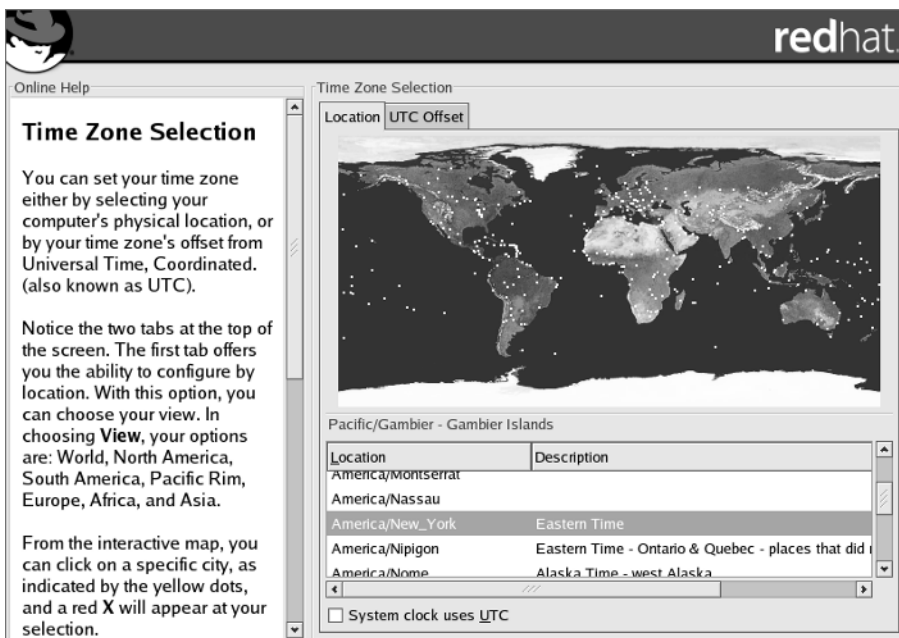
redhat.

Online Help

Time Zone Selection

You can set your time zone either by selecting your computer's physical location, or by your time zone's offset from Universal Time, Coordinated. (also known as UTC).

Notice the two tabs at the top of the screen. The first tab offers you the ability to configure by location. With this option, you can choose your view. In choosing **View**, your options are: World, North America, South America, Pacific Rim, Europe, Africa, and Asia.

From the interactive map, you can click on a specific city, as indicated by the yellow dots, and a red **X** will appear at your selection.

Time Zone Selection

Location | UTC Offset

Pacific/Gambier - Gambier Islands

| Location | Description |
|---|---|
| America/Montserrat | |
| America/Nassau | |
| America/New_York | Eastern Time |
| America/Nipigon | Eastern Time - Ontario & Quebec - places that did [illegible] |
| America/Nome | Alaska Time - west Alaska |

System clock uses UTC